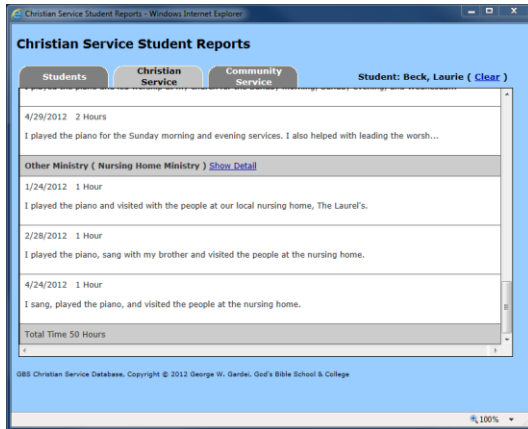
Christian Service Student Reports - Windows Internet Explorer

Christian Service Student Reports

Students | Christian Service | Community Service

Student: Beck, Laurie ( Clear )

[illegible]

4/29/2012 2 Hours

I played the piano for the Sunday morning and evening services. I also helped with leading the worsh...

Other Ministry ( Nursing Home Ministry ) Show Detail

1/24/2012 1 Hour

I played the piano and visited with the people at our local nursing home, The Laurel's.

2/28/2012 1 Hour

I played the piano, sang with my brother and visited the people at the nursing home.

4/24/2012 1 Hour

I sang, played the piano, and visited the people at the nursing home.

Total Time 50 Hours

GBS Christian Service Database, Copyright © 2012 George W. Gardei, God's Bible School & College

100%